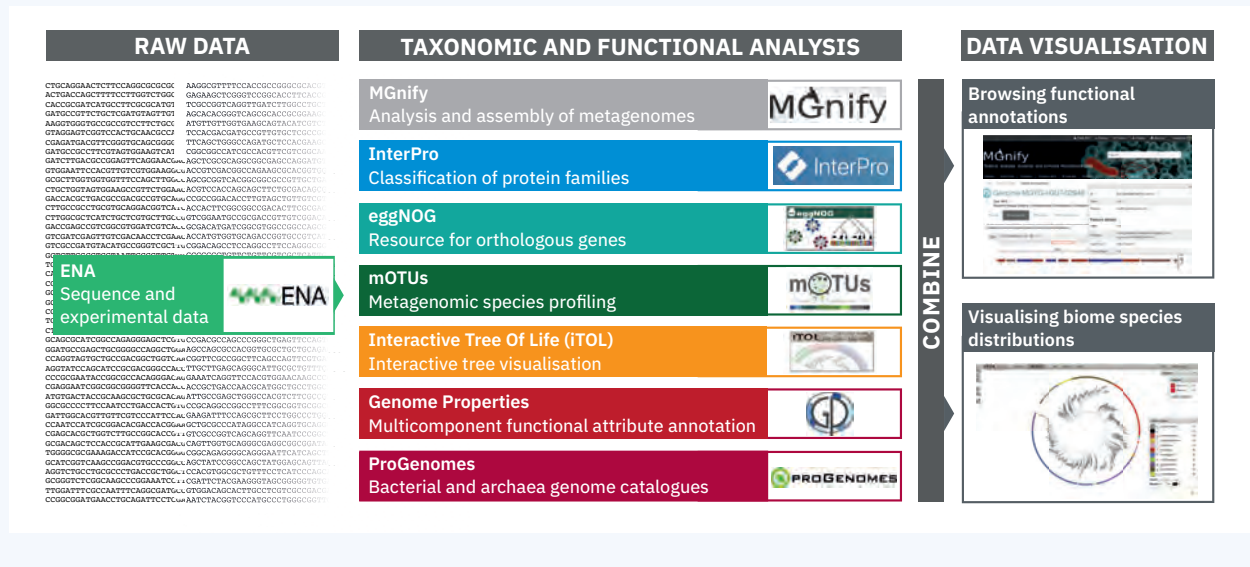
RAW DATA

ENA
Sequence and experimental data

ENA

TAXONOMIC AND FUNCTIONAL ANALYSIS

MGnify
Analysis and assembly of metagenomes

MGnify

InterPro
Classification of protein families

InterPro

eggNOG
Resource for orthologous genes

eggNOG

mOTUs
Metagenomic species profiling

mOTUs

Interactive Tree Of Life (iTOL)
Interactive tree visualisation

iTOL

Genome Properties
Multicomponent functional attribute annotation

ProGenomes
Bacterial and archaea genome catalogues

PROGENOMES

COMBINE

DATA VISUALISATION

Browsing functional annotations

MGnify

Visualising biome species distributions